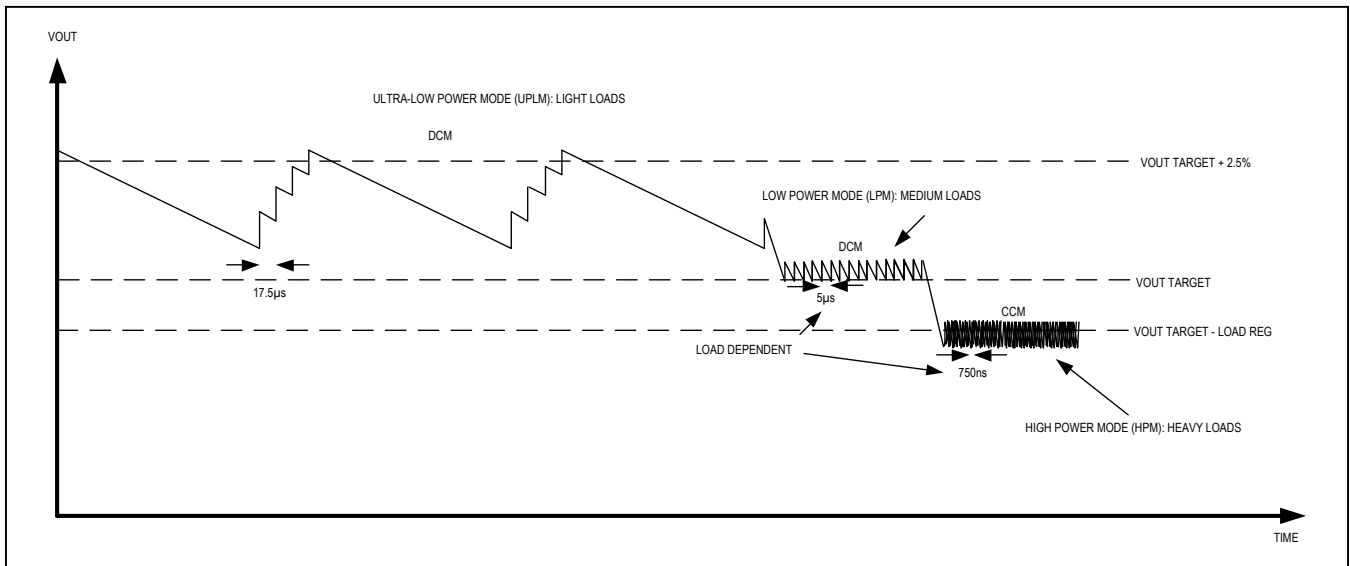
VOUT

ULTRA-LOW POWER MODE (UPLM): LIGHT LOADS

DCM

VOUT TARGET + 2.5%

LOW POWER MODE (LPM): MEDIUM LOADS

DCM

17.5µs

VOUT TARGET

5µs

CCM

VOUT TARGET - LOAD REG

LOAD DEPENDENT

750ns

HIGH POWER MODE (HPM): HEAVY LOADS

TIME